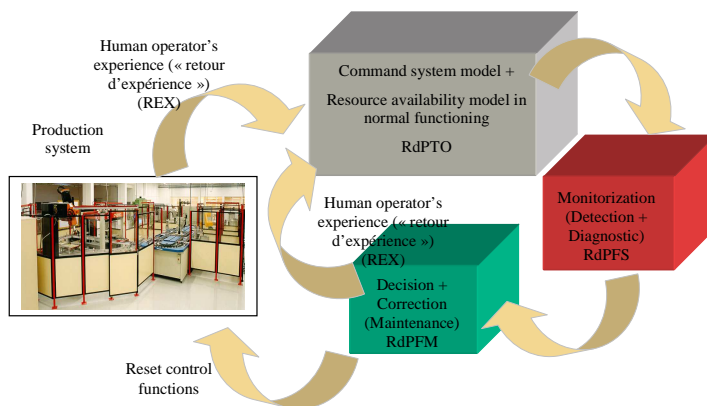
Human operator's experience (« retour d'expérience ») (REX)

Command system model +

Resource availability model in normal functioning

RdPTO

Production system

Human operator's experience (« retour d'expérience ») (REX)

Monitorization (Detection + Diagnostic) RdPFS

Decision + Correction (Maintenance) RdPFM

Reset control functions